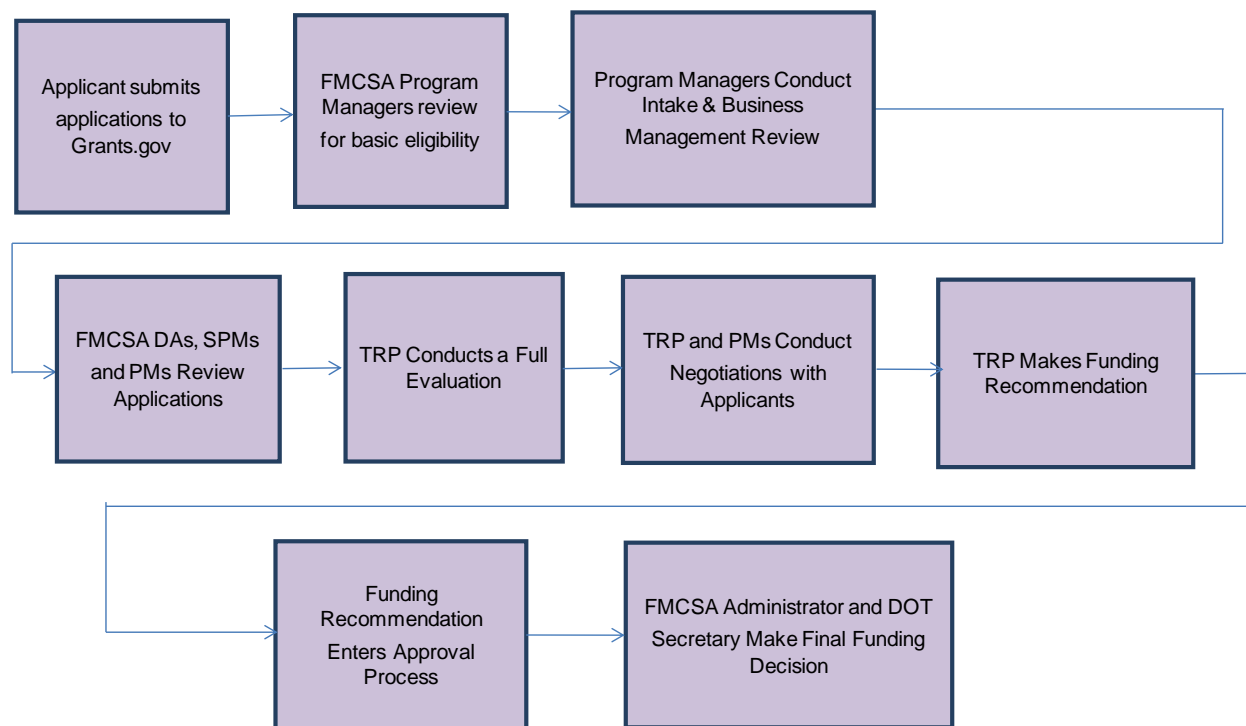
Applicant submits applications to Grants.gov

FMCSA Program Managers review for basic eligibility

Program Managers Conduct Intake & Business Management Review

FMCSA DAs, SPMs and PMs Review Applications

TRP Conducts a Full Evaluation

TRP and PMs Conduct Negotiations with Applicants

TRP Makes Funding Recommendation

Funding Recommendation Enters Approval Process

FMCSA Administrator and DOT Secretary Make Final Funding Decision